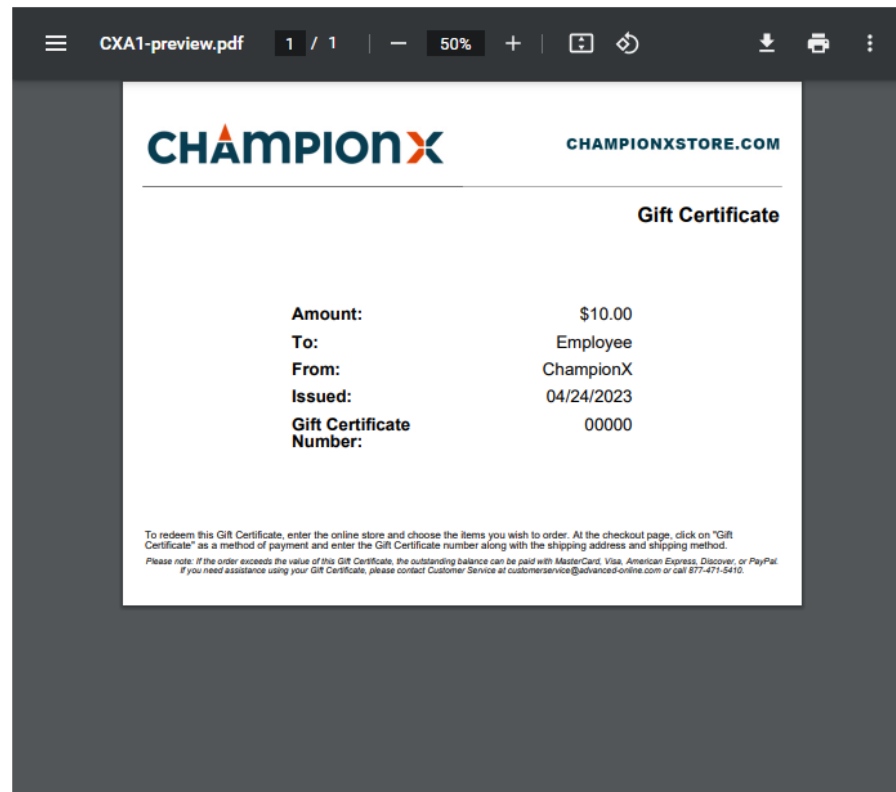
CXA1-preview.pdf 1 / 1 — 50% +

CHAMPIONX

CHAMPIONXSTORE.COM

Gift Certificate

| | |
|---|---|
| Amount: | $10.00 |
| To: | Employee |
| From: | ChampionX |
| Issued: | 04/24/2023 |
| Gift Certificate Number: | 00000 |

To redeem this Gift Certificate, enter the online store and choose the items you wish to order. At the checkout page, click on "Gift Certificate" as a method of payment and enter the Gift Certificate number along with the shipping address and shipping method.

Please note: If the order exceeds the value of this Gift Certificate, the outstanding balance can be paid with MasterCard, Visa, American Express, Discover, or PayPal. If you need assistance using your Gift Certificate, please contact Customer Service at customerservice@advanced-online.com or call 877-471-5410.